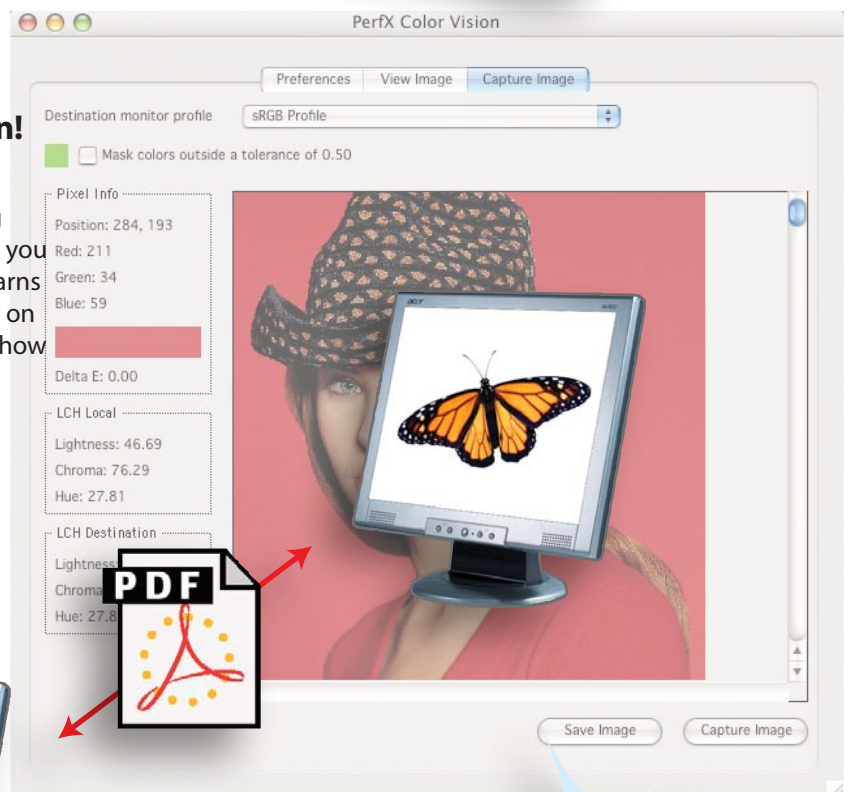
PerfX Color Vision

Preferences | View Image | Capture Image

n!

you
arns
on
how

Destination monitor profile
sRGB Profile

Mask colors outside a tolerance of 0.50

Pixel Info
Position: 284, 193
Red: 211
Green: 34
Blue: 59

Delta E: 0.00

LCH Local
Lightness: 46.69
Chroma: 76.29
Hue: 27.81

LCH Destination
Lightnes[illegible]
Chroma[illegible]
Hue: 27.8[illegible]

PDF

Save Image
Capture Image